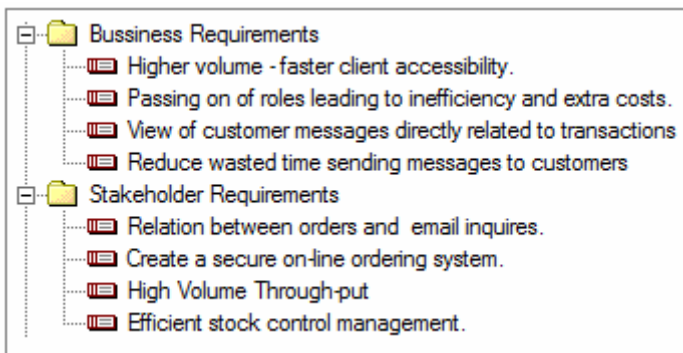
Bussiness Requirements
Higher volume - faster client accessibility.
Passing on of roles leading to inefficiency and extra costs.
View of customer messages directly related to transactions
Reduce wasted time sending messages to customers
Stakeholder Requirements
Relation between orders and email inquires.
Create a secure on-line ordering system.
High Volume Through-put
Efficient stock control management.